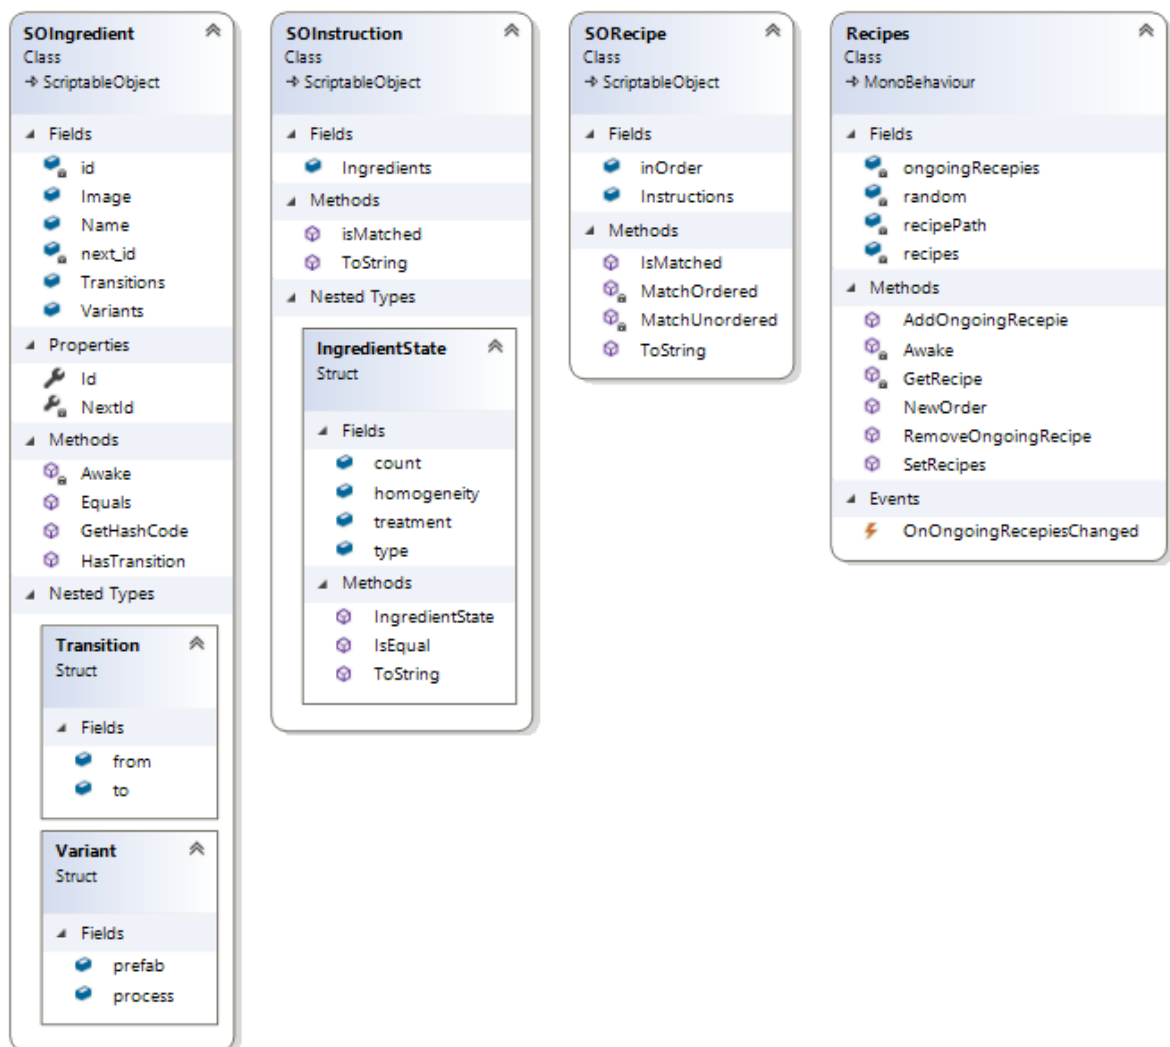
SOIngredient
Class
→ ScriptableObject

Fields
id
Image
Name
next_id
Transitions
Variants

Properties
Id
NextId

Methods
Awake
Equals
GetHashCode
HasTransition

Nested Types

Transition
Struct

Fields
from
to

Variant
Struct

Fields
prefab
process

SOInstruction
Class
→ ScriptableObject

Fields
Ingredients

Methods
isMatched
ToString

Nested Types

IngredientState
Struct

Fields
count
homogeneity
treatment
type

Methods
IngredientState
IsEqual
ToString

SORecipe
Class
→ ScriptableObject

Fields
inOrder
Instructions

Methods
IsMatched
MatchOrdered
MatchUnordered
ToString

Recipes
Class
→ MonoBehaviour

Fields
ongoingRecepies
random
recipePath
recipes

Methods
AddOngoingRecepie
Awake
GetRecipe
NewOrder
RemoveOngoingRecipe
SetRecipes

Events
OnOngoingRecepiesChanged